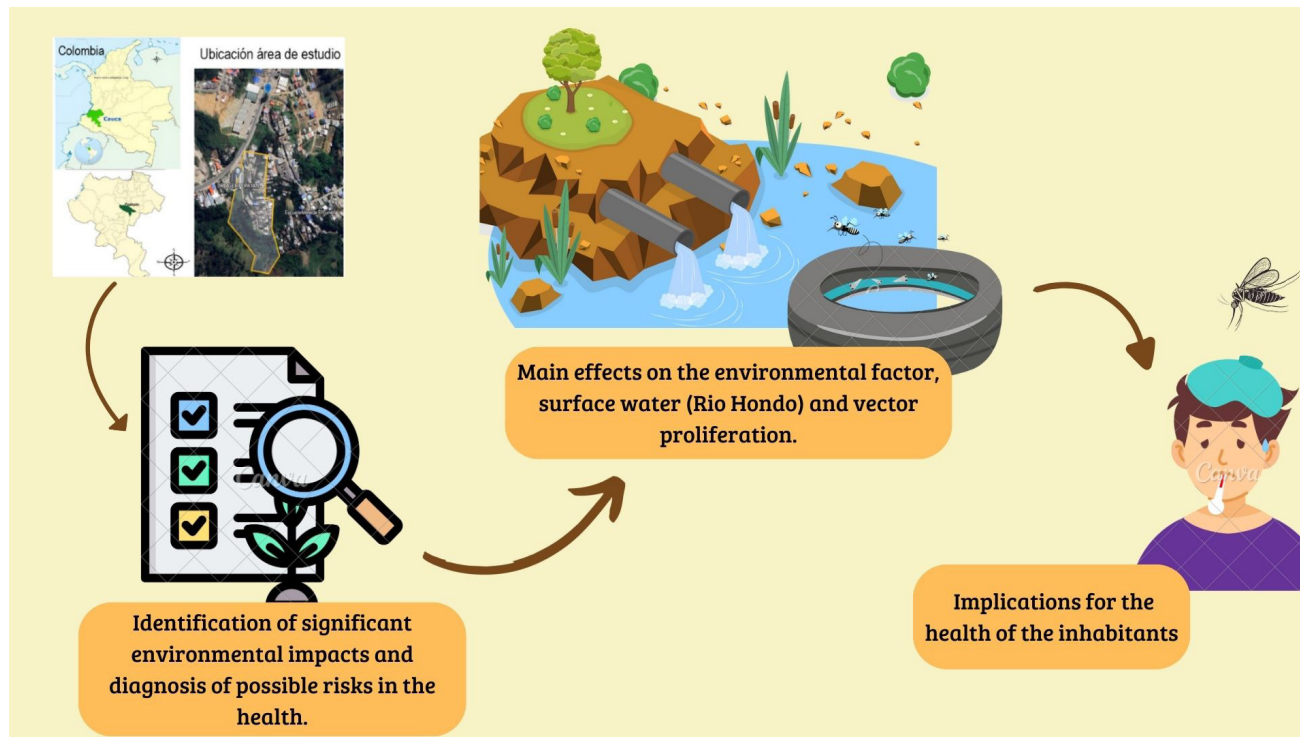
Colombia

Cauca

Ubicación área de estudio

Identification of significant environmental impacts and diagnosis of possible risks in the health.

Main effects on the environmental factor, surface water (Rio Hondo) and vector proliferation.

Implications for the health of the inhabitants

Canva

Canva